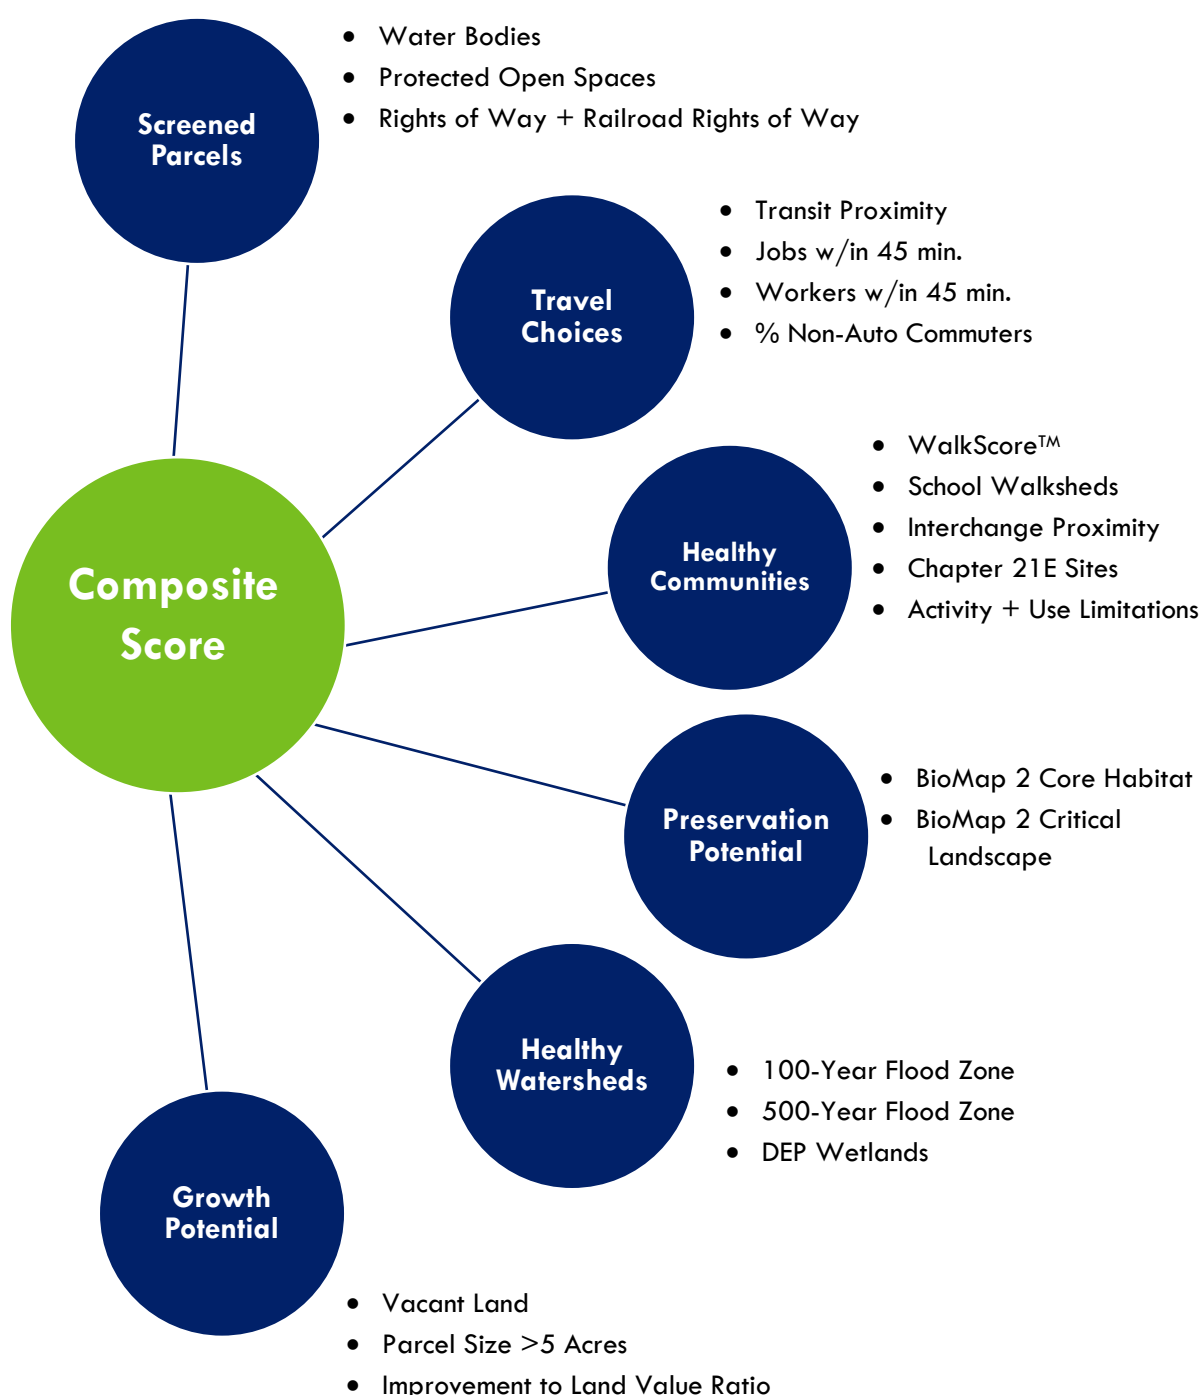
Screened Parcels

- Water Bodies
- Protected Open Spaces
- Rights of Way + Railroad Rights of Way

Travel Choices

- Transit Proximity
- Jobs w/in 45 min.
- Workers w/in 45 min.
- % Non-Auto Commuters

Composite Score

Healthy Communities

- WalkScore™
- School Walksheds
- Interchange Proximity
- Chapter 21E Sites
- Activity + Use Limitations

Preservation Potential

- BioMap 2 Core Habitat
- BioMap 2 Critical Landscape

Healthy Watersheds

- 100-Year Flood Zone
- 500-Year Flood Zone
- DEP Wetlands

Growth Potential

- Vacant Land
- Parcel Size >5 Acres
- Improvement to Land Value Ratio